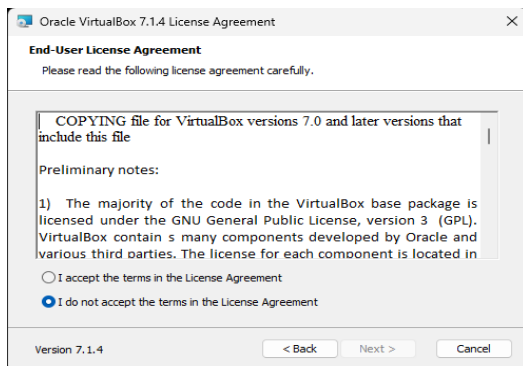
Oracle VirtualBox 7.1.4 License Agreement

End-User License Agreement

Please read the following license agreement carefully.

COPYING file for VirtualBox versions 7.0 and later versions that include this file

Preliminary notes:

1) The majority of the code in the VirtualBox base package is licensed under the GNU General Public License, version 3 (GPL). VirtualBox contain s many components developed by Oracle and various third parties. The license for each component is located in

I accept the terms in the License Agreement

I do not accept the terms in the License Agreement

Version 7.1.4

< Back

Next >

Cancel